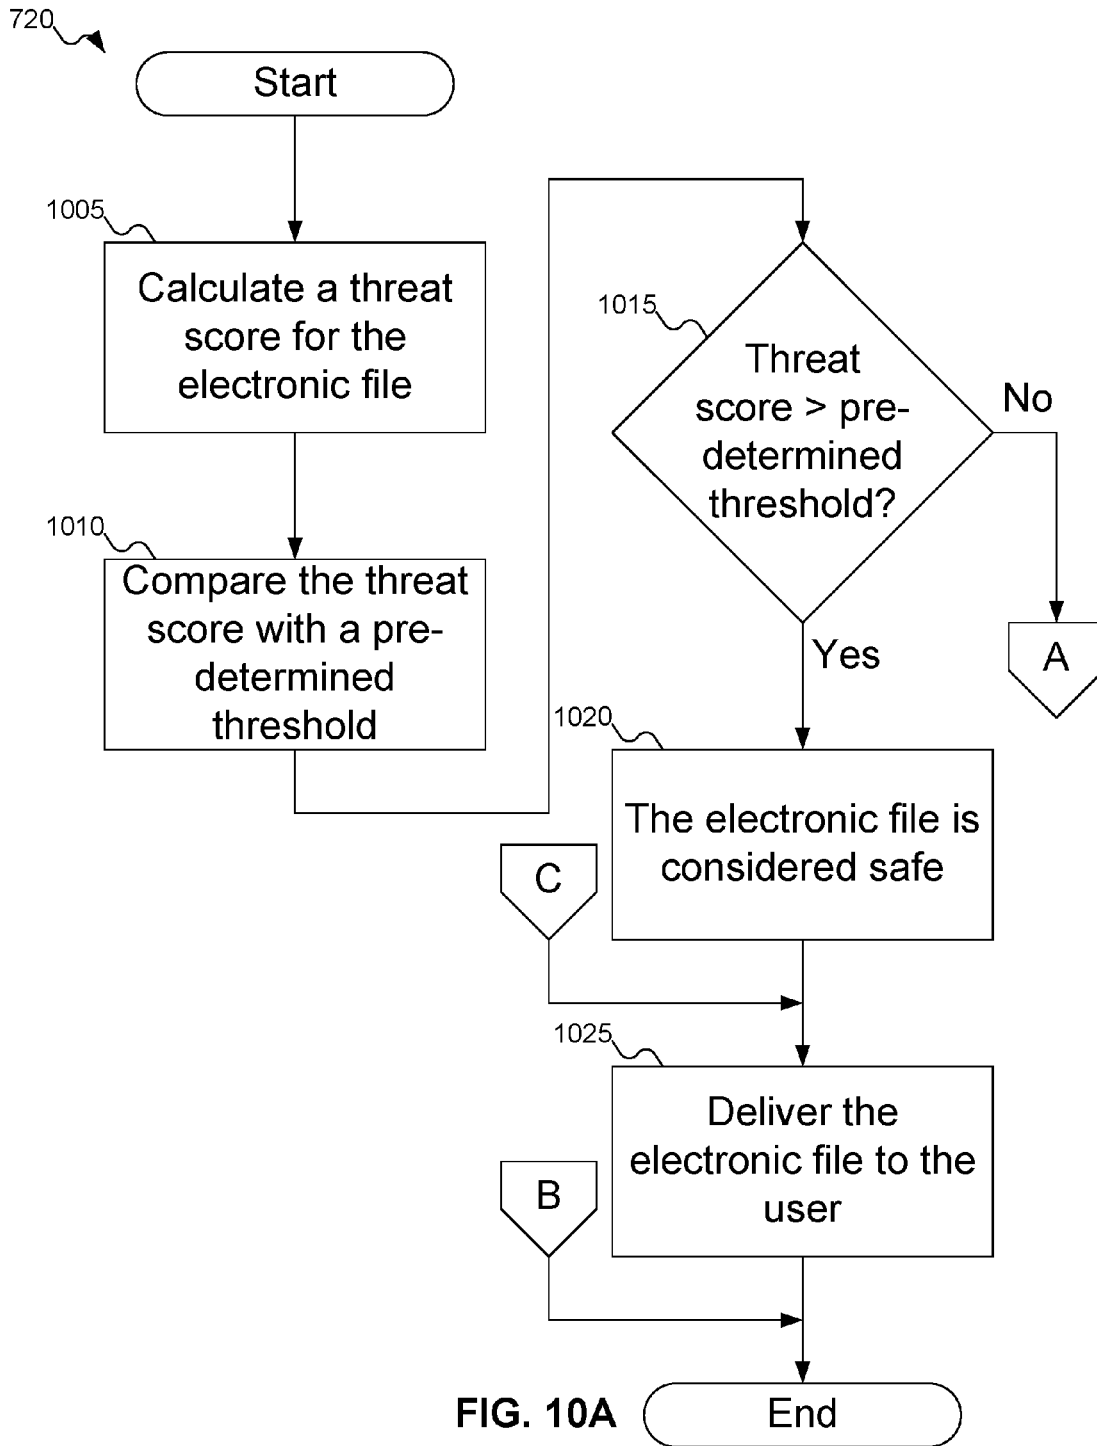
720

Start

1005

Calculate a threat score for the electronic file

1010

Compare the threat score with a predetermined threshold

1015

Threat score > predetermined threshold?

No

A

Yes

1020

The electronic file is considered safe

C

1025

Deliver the electronic file to the user

B

FIG. 10A

End